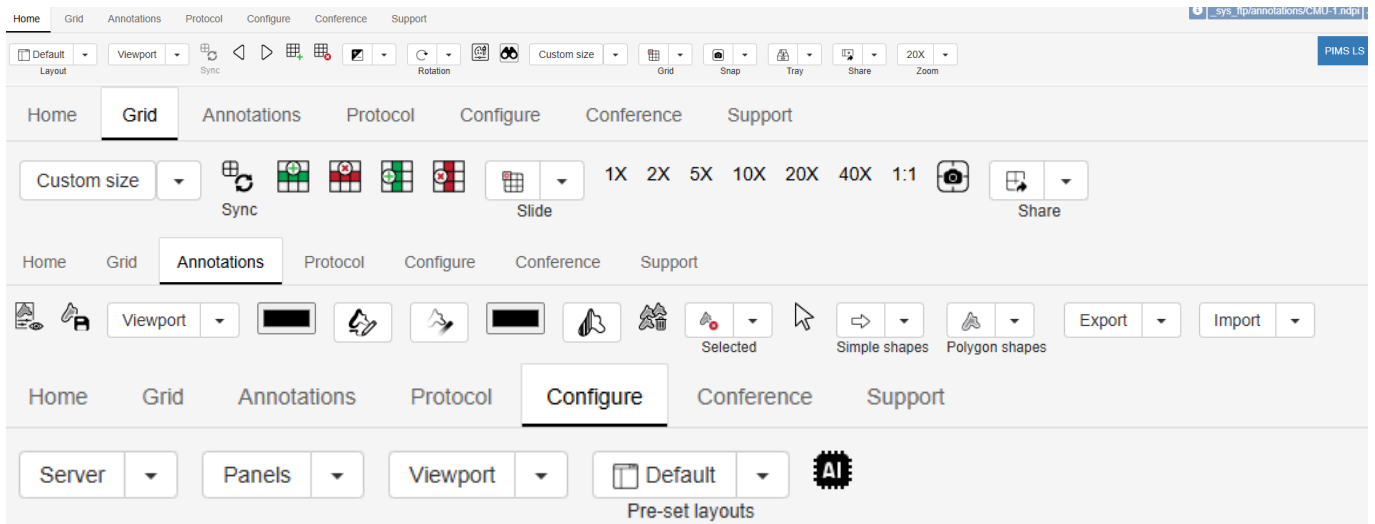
Home Grid Annotations Protocol Configure Conference Support

_sys_ftp/annotations/CMU-1.ndpi

Default Layout Viewport Sync Rotation Custom size Grid Snap Tray Share 20X Zoom

PIMS LS

Home Grid Annotations Protocol Configure Conference Support

Custom size Sync Slide 1X 2X 5X 10X 20X 40X 1:1 Share

Home Grid Annotations Protocol Configure Conference Support

Viewport Selected Simple shapes Polygon shapes Export Import

Home Grid Annotations Protocol Configure Conference Support

Server Panels Viewport Default Pre-set layouts AI